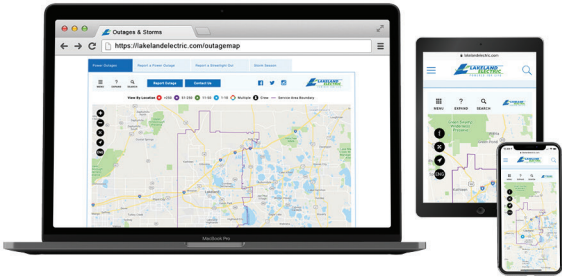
Outages & Storms

https://lakelandelectric.com/outagemap

Power Outages

Report a Power Outage

Report a Streetlight Out

Storm Season

MENU

EXPAND

SEARCH

Report Outage

Contact Us

LAKELAND ELECTRIC

View By Location

Multiple

Crew

Service Area Boundary

MacBook Pro

lakelandelectric.com

LAKELAND ELECTRIC

MENU

EXPAND

SEARCH

LAKELAND ELECTRIC